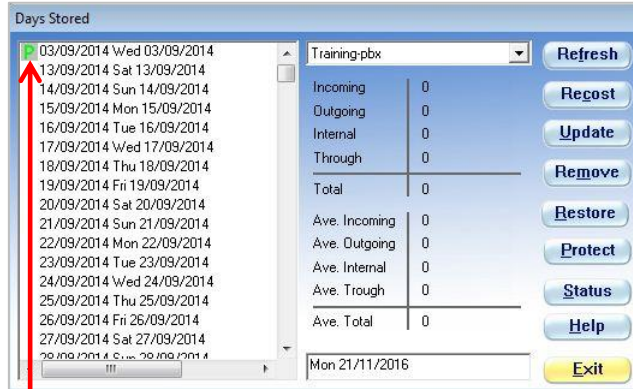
Days Stored

P 03/09/2014 Wed 03/09/2014
13/09/2014 Sat 13/09/2014
14/09/2014 Sun 14/09/2014
15/09/2014 Mon 15/09/2014
16/09/2014 Tue 16/09/2014
17/09/2014 Wed 17/09/2014
18/09/2014 Thu 18/09/2014
19/09/2014 Fri 19/09/2014
20/09/2014 Sat 20/09/2014
21/09/2014 Sun 21/09/2014
22/09/2014 Mon 22/09/2014
23/09/2014 Tue 23/09/2014
24/09/2014 Wed 24/09/2014
25/09/2014 Thu 25/09/2014
26/09/2014 Fri 26/09/2014
27/09/2014 Sat 27/09/2014
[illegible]

Training-pbx

| | |
|---|---|
| Incoming | 0 |
| Outgoing | 0 |
| Internal | 0 |
| Through | 0 |
| Total | 0 |
| Ave. Incoming | 0 |
| Ave. Outgoing | 0 |
| Ave. Internal | 0 |
| Ave. Trough | 0 |
| Ave. Total | 0 |

Mon 21/11/2016

Refresh
Recost
Update
Remove
Restore
Protect
Status
Help
Exit